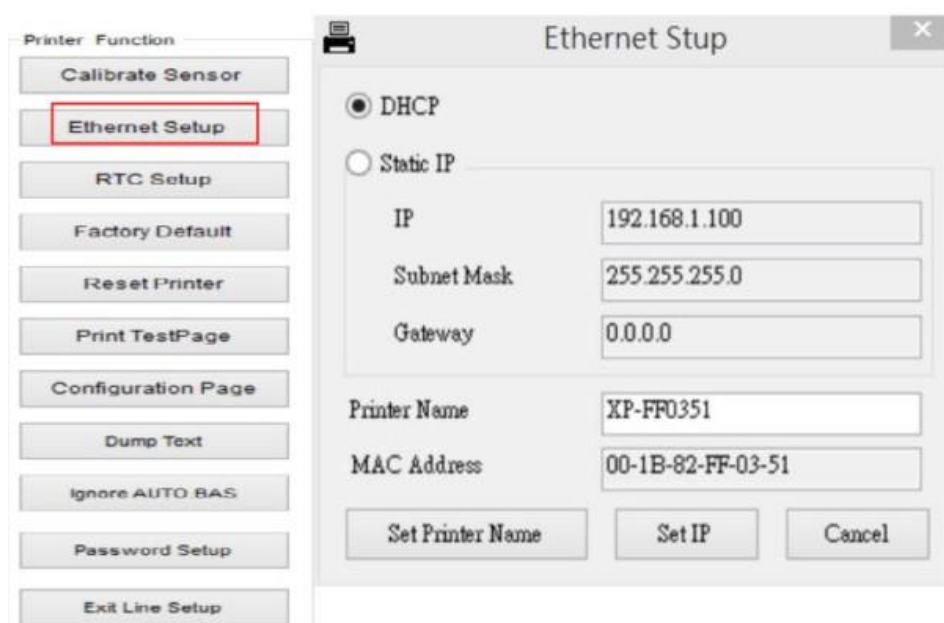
Printer Function

Calibrate Sensor

Ethernet Setup

RTC Setup

Factory Default

Reset Printer

Print TestPage

Configuration Page

Dump Text

Ignore AUTO BAS

Password Setup

Exit Line Setup

Ethernet Stup

×

DHCP

Static IP

IP 192.168.1.100

Subnet Mask 255.255.255.0

Gateway 0.0.0.0

Printer Name XP-FF0351

MAC Address 00-1B-82-FF-03-51

Set Printer Name

Set IP

Cancel